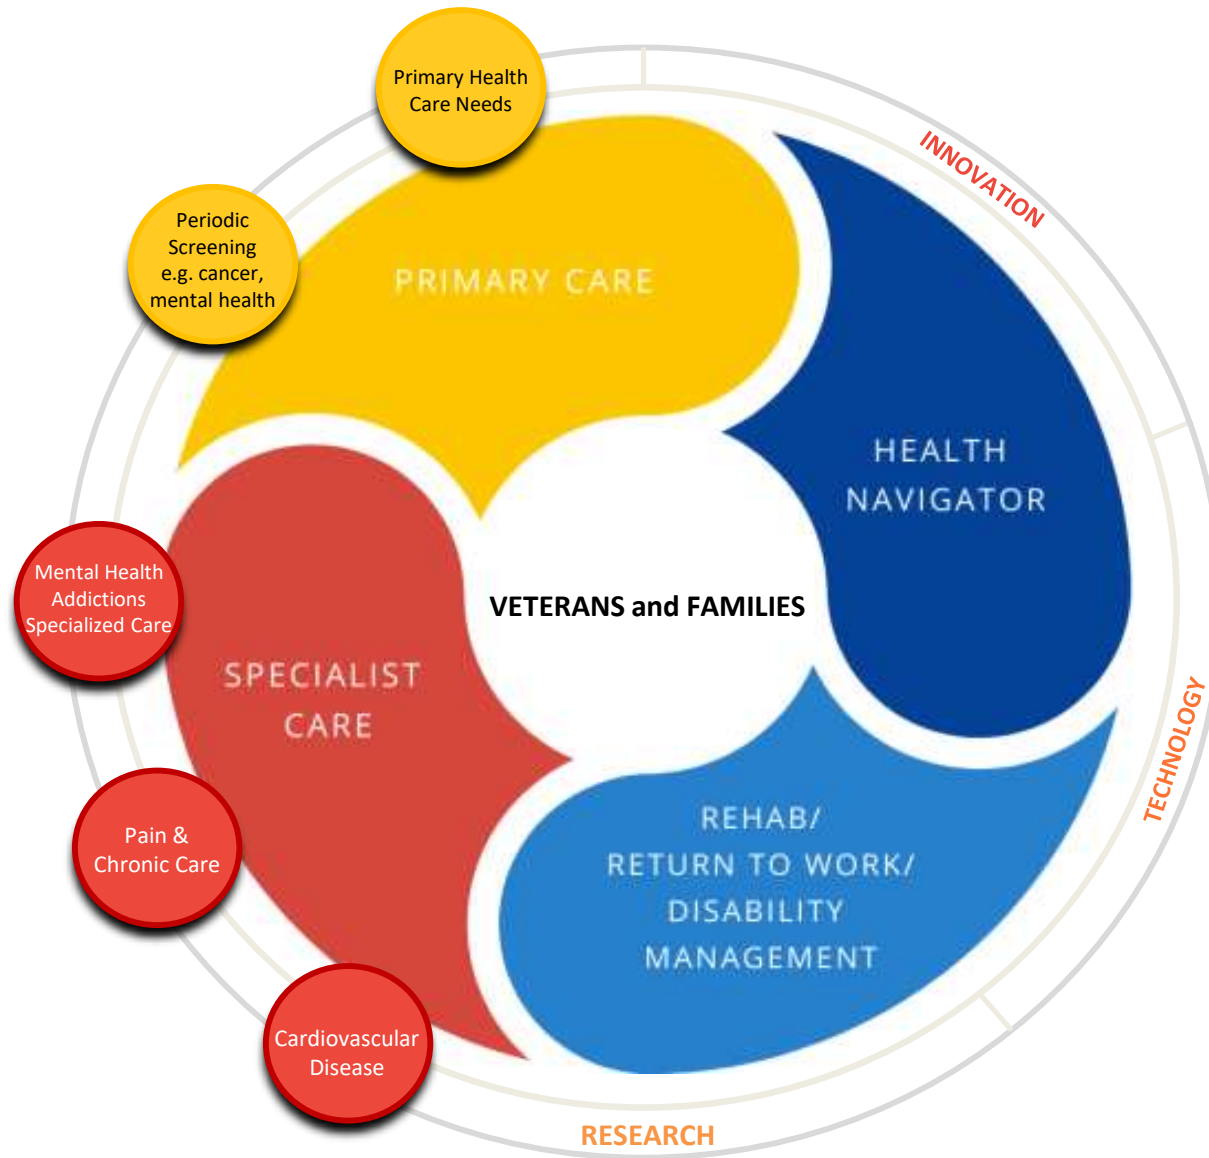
Primary Health Care Needs

Periodic Screening e.g. cancer, mental health

INNOVATION

PRIMARY CARE

HEALTH NAVIGATOR

VETERANS and FAMILIES

Mental Health Addictions Specialized Care

SPECIALIST CARE

TECHNOLOGY

REHAB/ RETURN TO WORK/ DISABILITY MANAGEMENT

Pain & Chronic Care

Cardiovascular Disease

RESEARCH